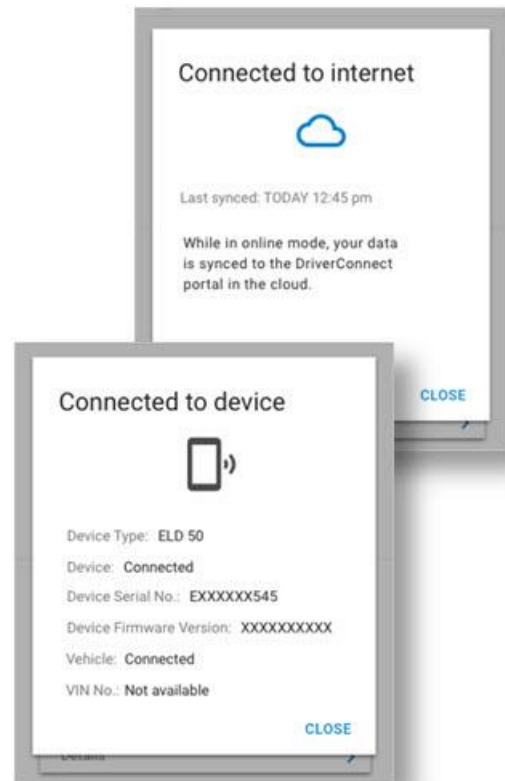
Connected to internet

Last synced: TODAY 12:45 pm

While in online mode, your data is synced to the DriverConnect portal in the cloud.

CLOSE

Connected to device

Device Type: ELD 50

Device: Connected

Device Serial No.: EXXXXXX545

Device Firmware Version: XXXXXXXXXX

Vehicle: Connected

VIN No.: Not available

CLOSE

Details